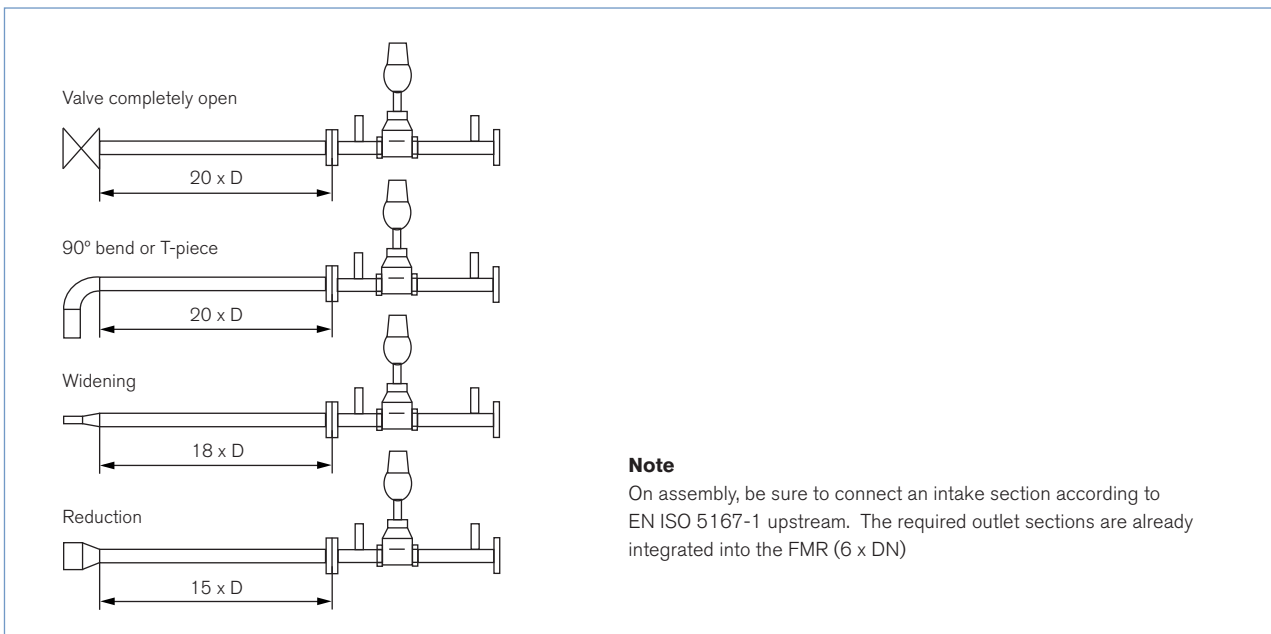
Valve completely open

20 x D

90° bend or T-piece

20 x D

Widening

18 x D

Reduction

15 x D

**Note**
On assembly, be sure to connect an intake section according to EN ISO 5167-1 upstream. The required outlet sections are already integrated into the FMR (6 x DN)